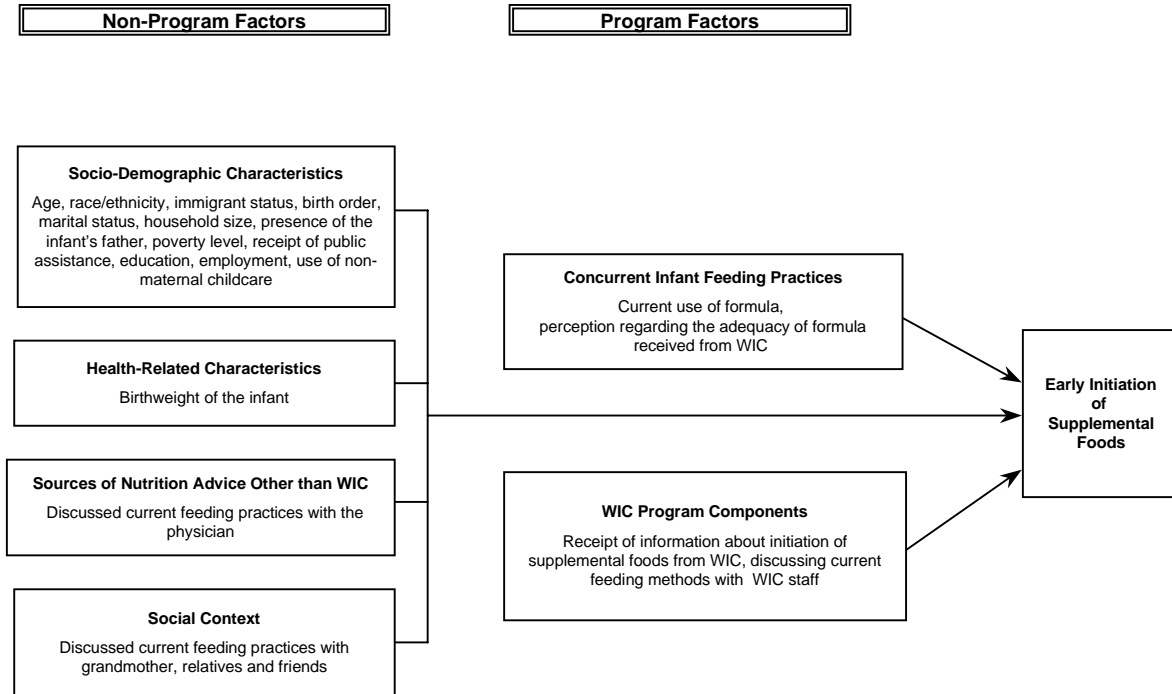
Non-Program Factors

Program Factors

Socio-Demographic Characteristics

Age, race/ethnicity, immigrant status, birth order, marital status, household size, presence of the infant's father, poverty level, receipt of public assistance, education, employment, use of non-maternal childcare

Health-Related Characteristics

Birthweight of the infant

Sources of Nutrition Advice Other than WIC

Discussed current feeding practices with the physician

Social Context

Discussed current feeding practices with grandmother, relatives and friends

Concurrent Infant Feeding Practices

Current use of formula, perception regarding the adequacy of formula received from WIC

WIC Program Components

Receipt of information about initiation of supplemental foods from WIC, discussing current feeding methods with WIC staff

Early Initiation of Supplemental Foods